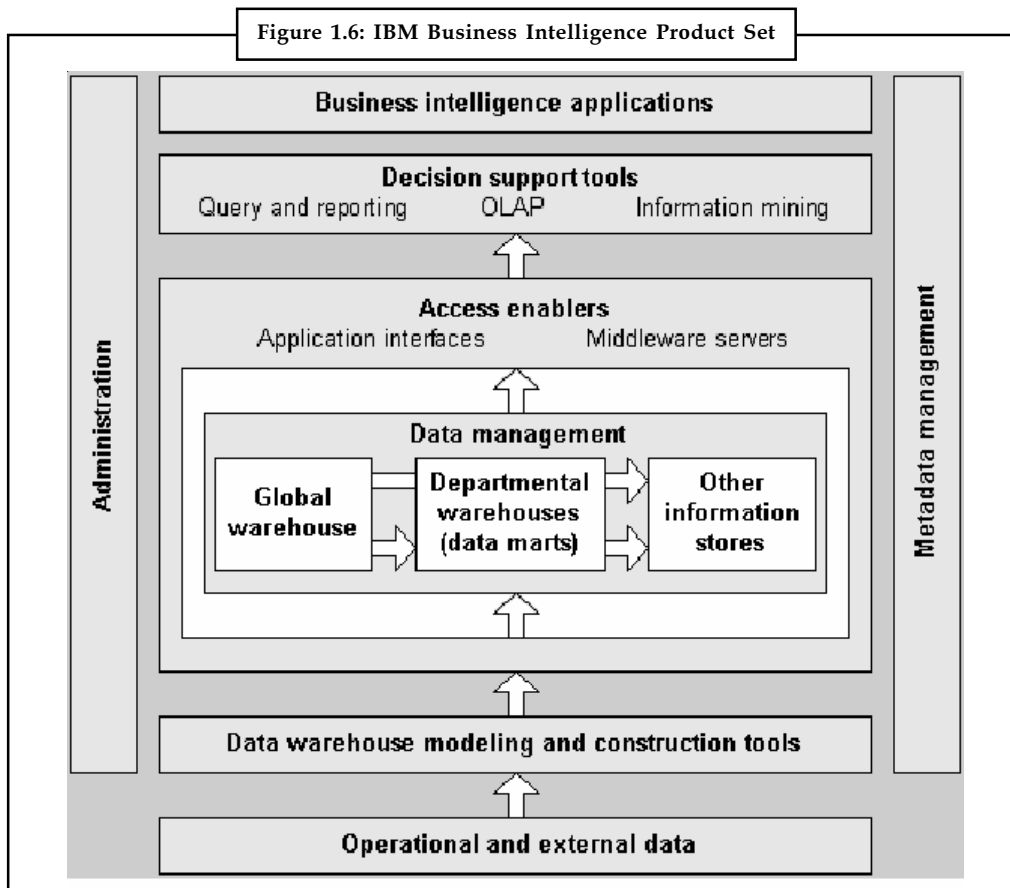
Figure 1.6: IBM Business Intelligence Product Set

Administration

Business intelligence applications

Decision support tools
Query and reporting OLAP Information mining

Access enablers
Application interfaces Middleware servers

Data management

Global warehouse

Departmental warehouses (data marts)

Other information stores

Data warehouse modeling and construction tools

Operational and external data

Metadata management